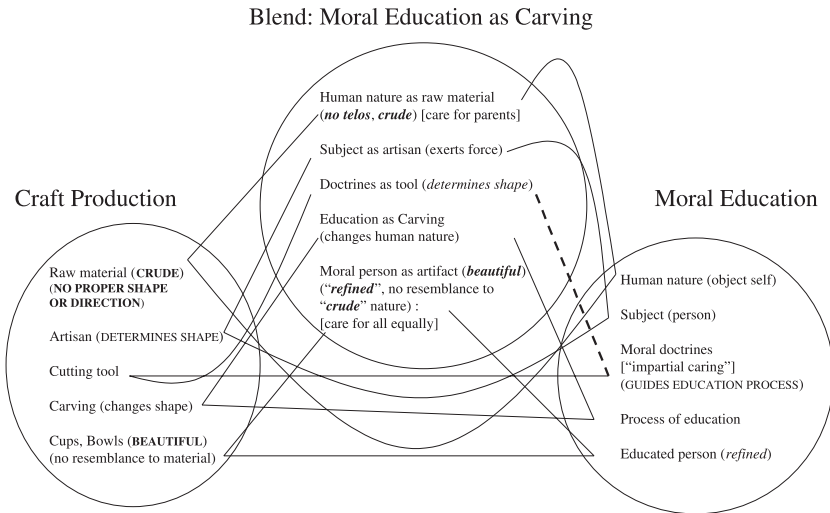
Blend: Moral Education as Carving

Human nature as raw material (*no telos*, *crude*) [care for parents]

Subject as artisan (exerts force)

Doctrines as tool (*determines shape*)

Education as Carving (changes human nature)

Moral person as artifact (*beautiful*) ("*refined*", no resemblance to "*crude*" nature) : [care for all equally]

Craft Production

Raw material (CRUDE) (NO PROPER SHAPE OR DIRECTION)

Artisan (DETERMINES SHAPE)

Cutting tool

Carving (changes shape)

Cups, Bowls (BEAUTIFUL) (no resemblance to material)

Moral Education

Human nature (object self)

Subject (person)

Moral doctrines ["impartial caring"] (GUIDES EDUCATION PROCESS)

Process of education

Educated person (*refined*)